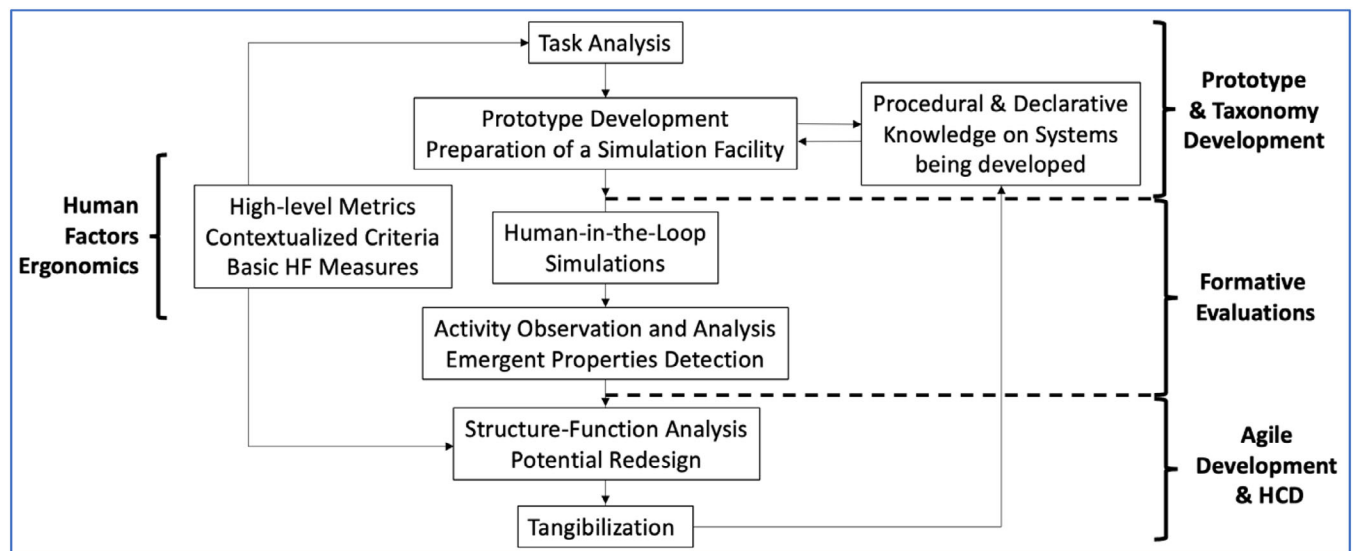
Task Analysis

Prototype Development
Preparation of a Simulation Facility

Procedural & Declarative Knowledge on Systems being developed

Prototype & Taxonomy Development

Human Factors Ergonomics

High-level Metrics
Contextualized Criteria
Basic HF Measures

Human-in-the-Loop Simulations

Formative Evaluations

Activity Observation and Analysis
Emergent Properties Detection

Structure-Function Analysis
Potential Redesign

Agile Development & HCD

Tangibilization